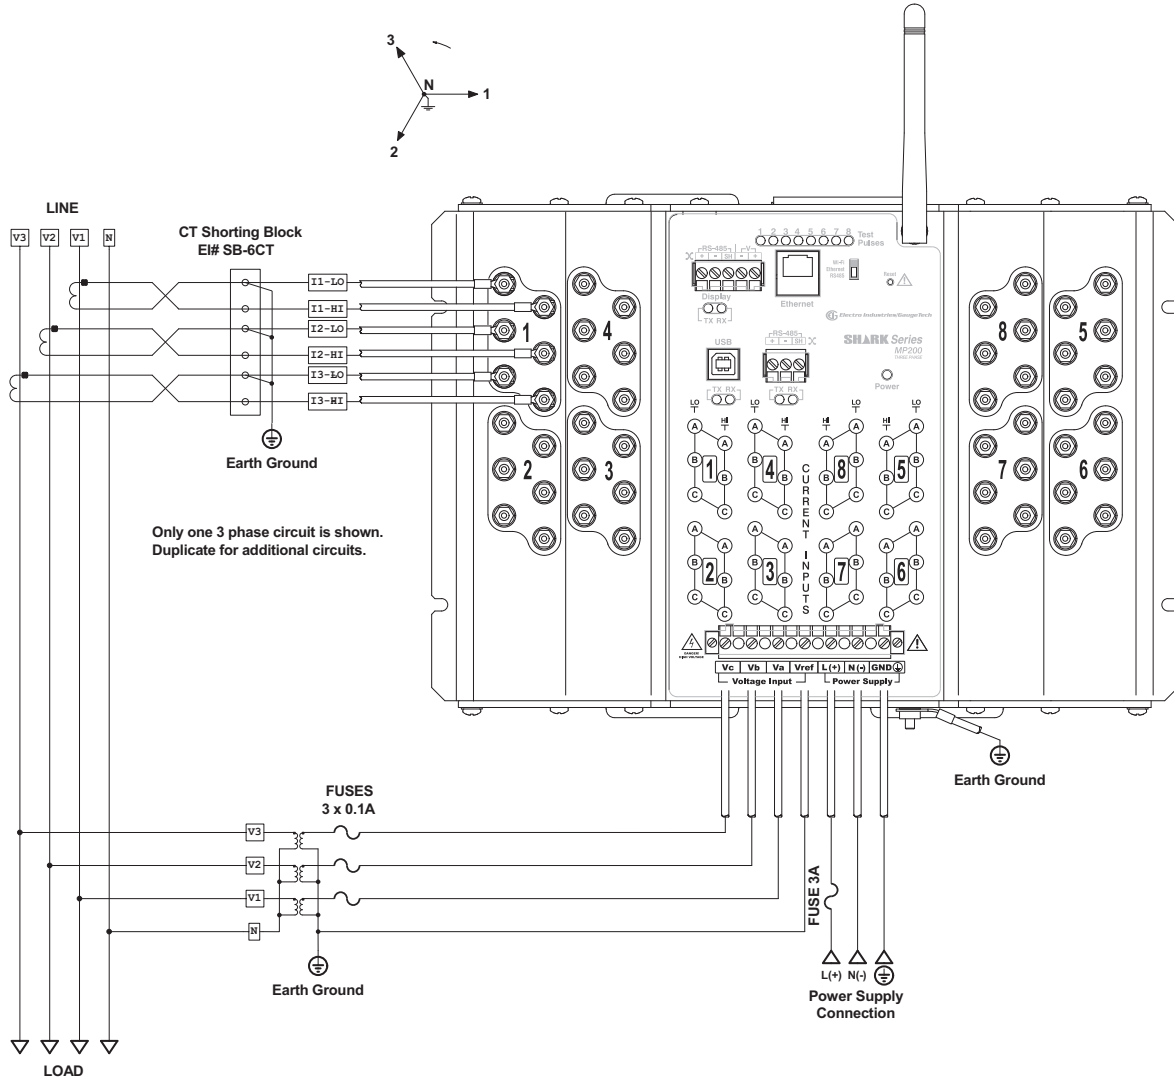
3
N
1
2

LINE
V3 V2 V1 N

CT Shorting Block
EI# SB-6CT

I1-LO
I1-HI
I2-LO
I2-HI
I3-LO
I3-HI

Earth Ground

Only one 3 phase circuit is shown.
Duplicate for additional circuits.

1 4 2 3 8 5 7 6

1 2 3 4 5 6 7 8 Test Pulses
RS-485 + - SH
V - +
Display
TX RX
Ethernet
Wi-Fi
Ethernet
RS485
Reset
Electro Industries/GaugeTech
SHARK Series
MP200
USB
RS-485 + - SH
TX RX
Power

LO HI HI LO HI LO HI LO
A B C 1
A B C 4
A B C 8
A B C 5
A B C 2
A B C 3
A B C 7
A B C 6
CURRENT INPUTS

Vc Vb Va Vref L(+) N(-) GND
Voltage Input
Power Supply

Earth Ground

FUSES
3 x 0.1A
V3
V2
V1
N
FUSE 3A

Earth Ground

L(+) N(-)
Power Supply
Connection

LOAD